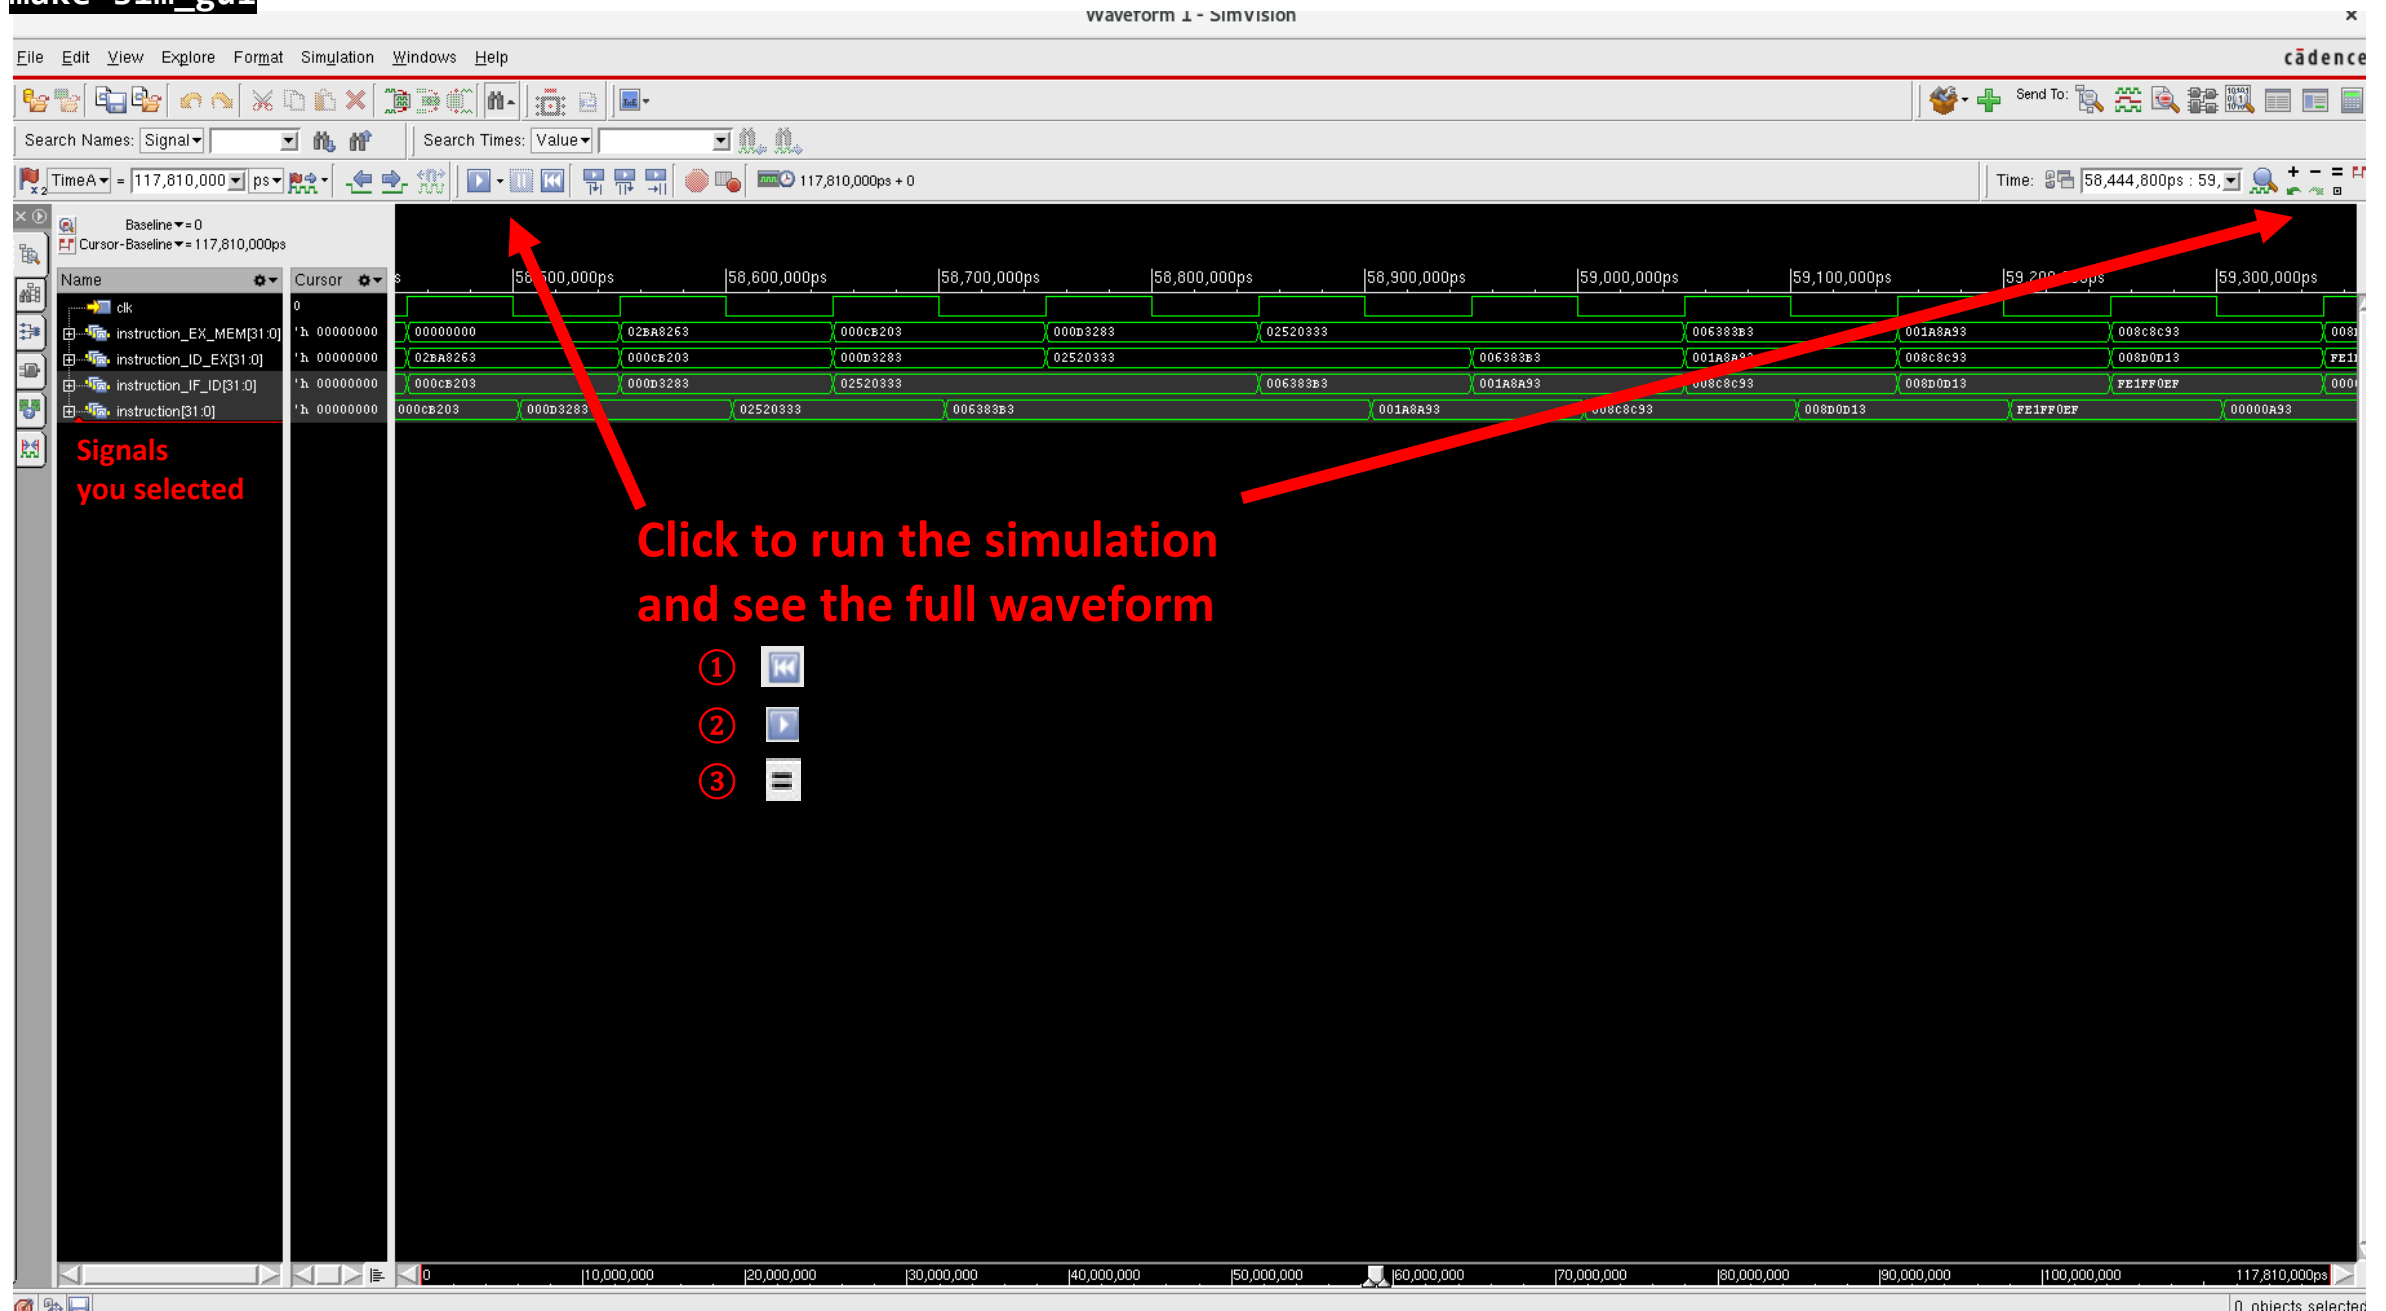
make sim_gui
Waveform 1 - SimVision

File Edit View Explore Format Simulation Windows Help
cādence

Search Names: Signal Search Times: Value

TimeA = 117,810,000 ps 117,810,000ps + 0 Time: 58,444,800ps : 59,

Baseline = 0
Cursor-Baseline = 117,810,000ps

Name Cursor

clk 0
instruction_EX_MEM[31:0] 'h 00000000
instruction_ID_EX[31:0] 'h 00000000
instruction_IF_ID[31:0] 'h 00000000
instruction[31:0] 'h 00000000

58,600,000ps 58,700,000ps 58,800,000ps 58,900,000ps 59,000,000ps 59,100,000ps 59,300,000ps

00000000 02BA8263 000CB203 000D3283 02520333 006383B3 001A8A93 008C8C93 008
02BA8263 000CB203 000D3283 02520333 006383B3 001A8A93 008C8C93 008D0D13 FE1
000CB203 000D3283 02520333 006383B3 001A8A93 008C8C93 008D0D13 FE1FF0EF 000
000CB203 000D3283 02520333 006383B3 001A8A93 008C8C93 008D0D13 FE1FF0EF 00000A93

Signals you selected

Click to run the simulation and see the full waveform

①
②
③

0 10,000,000 20,000,000 30,000,000 40,000,000 50,000,000 60,000,000 70,000,000 80,000,000 90,000,000 100,000,000 117,810,000ps

0 objects selected